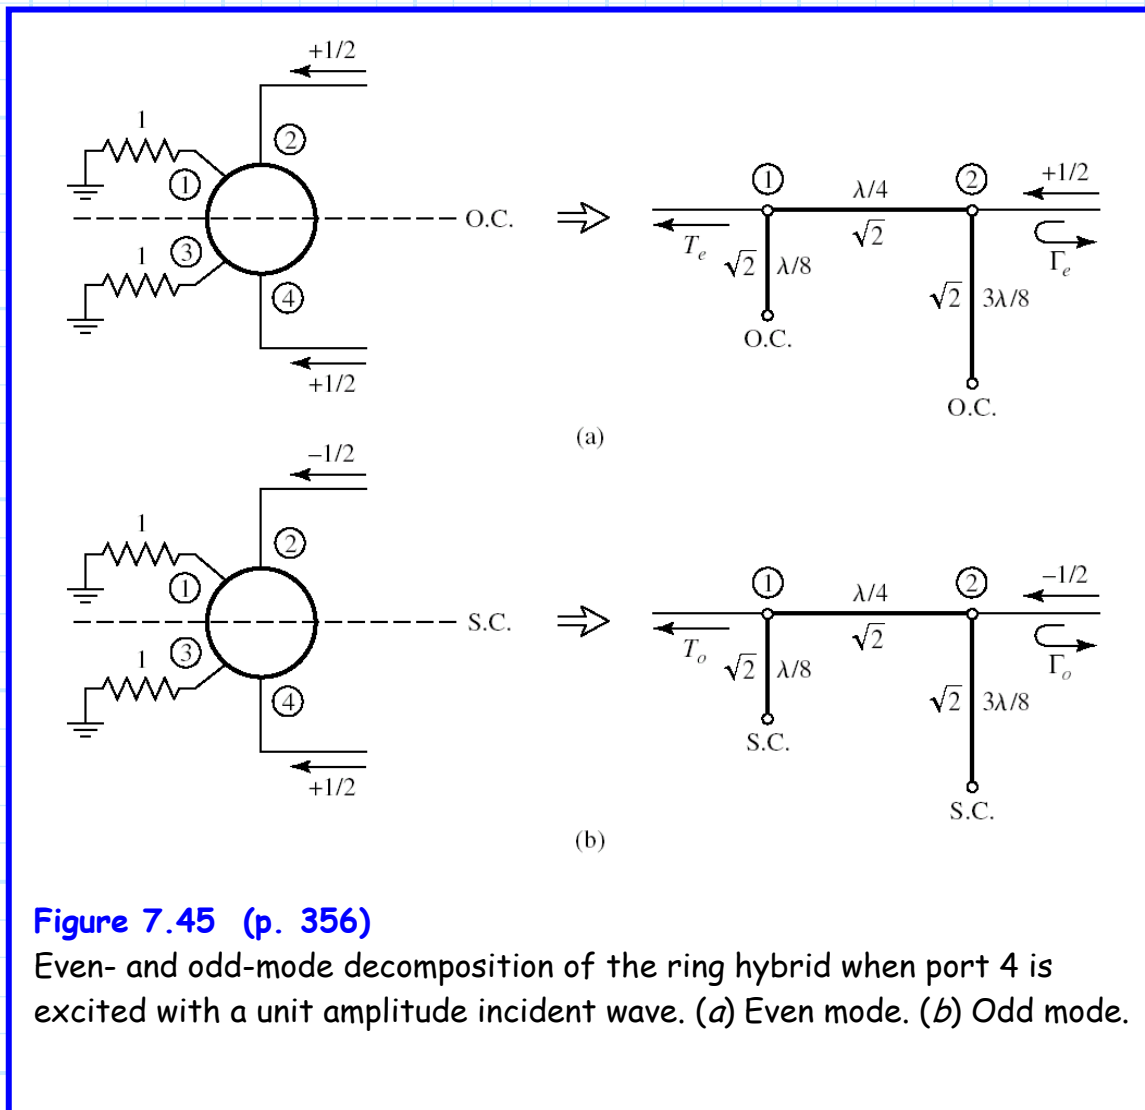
+1/2

1

2

1

O.C.

1

3

4

+1/2

1

$\lambda/4$

2

+1/2

$T_e$

$\sqrt{2}$

$\sqrt{2}$

$\lambda/8$

$\Gamma_e$

$\sqrt{2}$

$3\lambda/8$

O.C.

O.C.

(a)

−1/2

1

2

1

S.C.

1

3

4

+1/2

1

$\lambda/4$

2

−1/2

$T_o$

$\sqrt{2}$

$\sqrt{2}$

$\lambda/8$

$\Gamma_o$

$\sqrt{2}$

$3\lambda/8$

S.C.

S.C.

(b)

Figure 7.45 (p. 356)
Even- and odd-mode decomposition of the ring hybrid when port 4 is excited with a unit amplitude incident wave. (a) Even mode. (b) Odd mode.